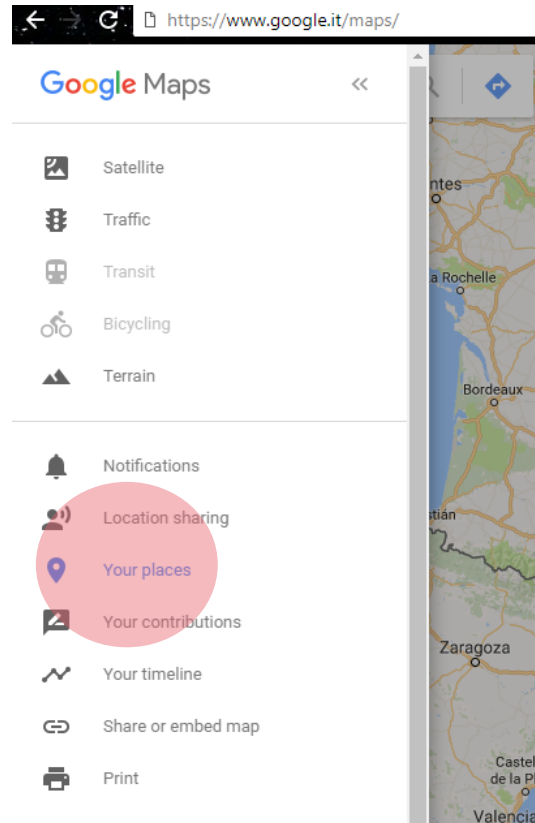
https://www.google.it/maps/

Google Maps

Satellite
Traffic
Transit
Bicycling
Terrain

Notifications
Location sharing
Your places
Your contributions
Your timeline
Share or embed map
Print

ntes
a Rochelle
Bordeaux
stián
Zaragoza
Castel
de la P
Valenci